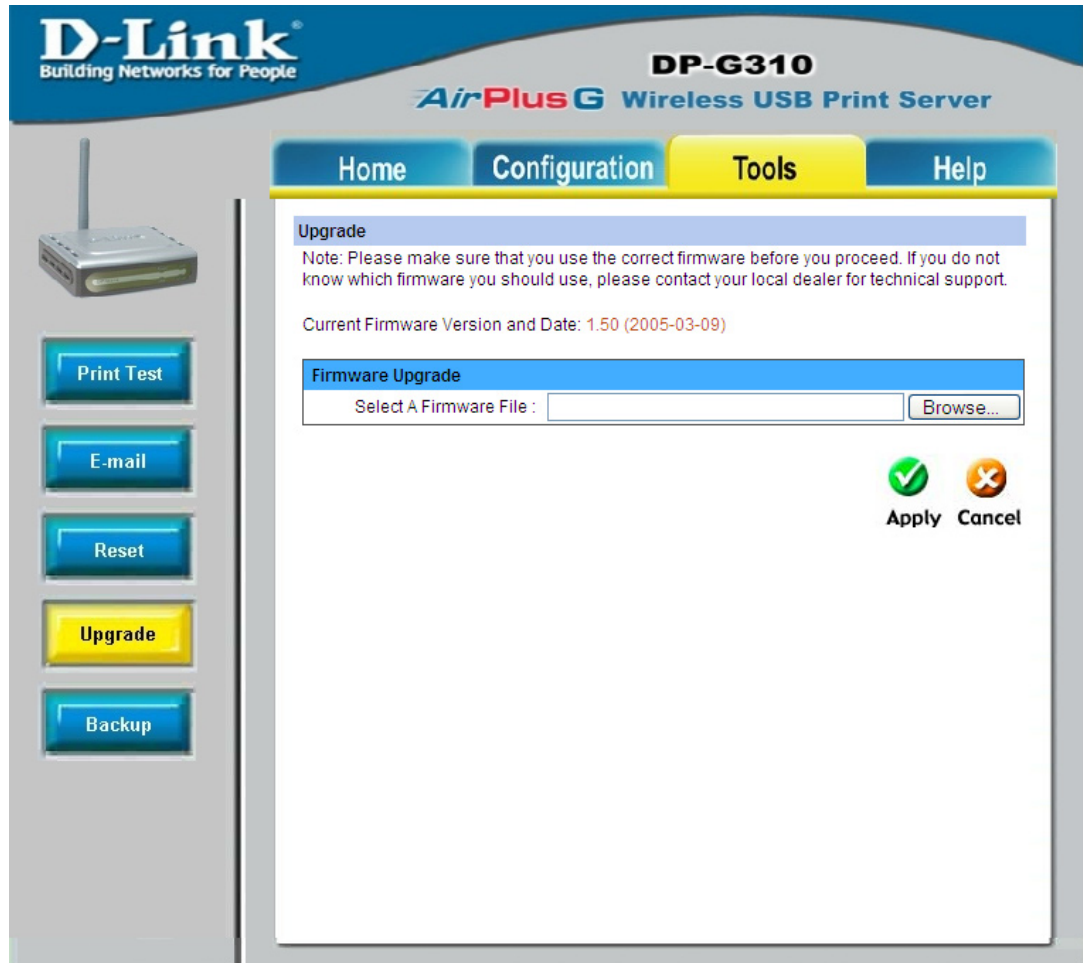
D-Link®
Building Networks for People

DP-G310
AirPlus G Wireless USB Print Server

Home
Configuration
Tools
Help

Print Test
E-mail
Reset
Upgrade
Backup

Upgrade

Note: Please make sure that you use the correct firmware before you proceed. If you do not know which firmware you should use, please contact your local dealer for technical support.

Current Firmware Version and Date: 1.50 (2005-03-09)

Firmware Upgrade

Select A Firmware File : Browse...

Apply Cancel